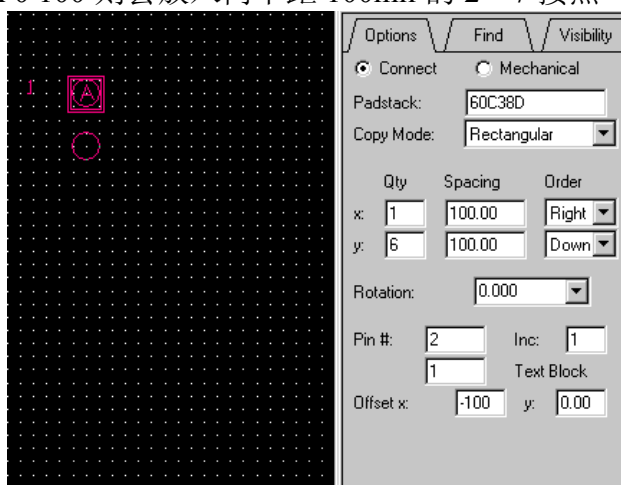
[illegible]

1

A

Options

Find

Visibility

Connect

Mechanical

Padstack:

60C38D

Copy Mode:

Rectangular

| | Qty | Spacing | Order |
|---|---|---|---|
| x: | 1 | 100.00 | Right |
| y: | 6 | 100.00 | Down |

Rotation:

0.000

Pin #:

2

Inc:

1

1

Text Block

Offset x:

-100

y:

0.00